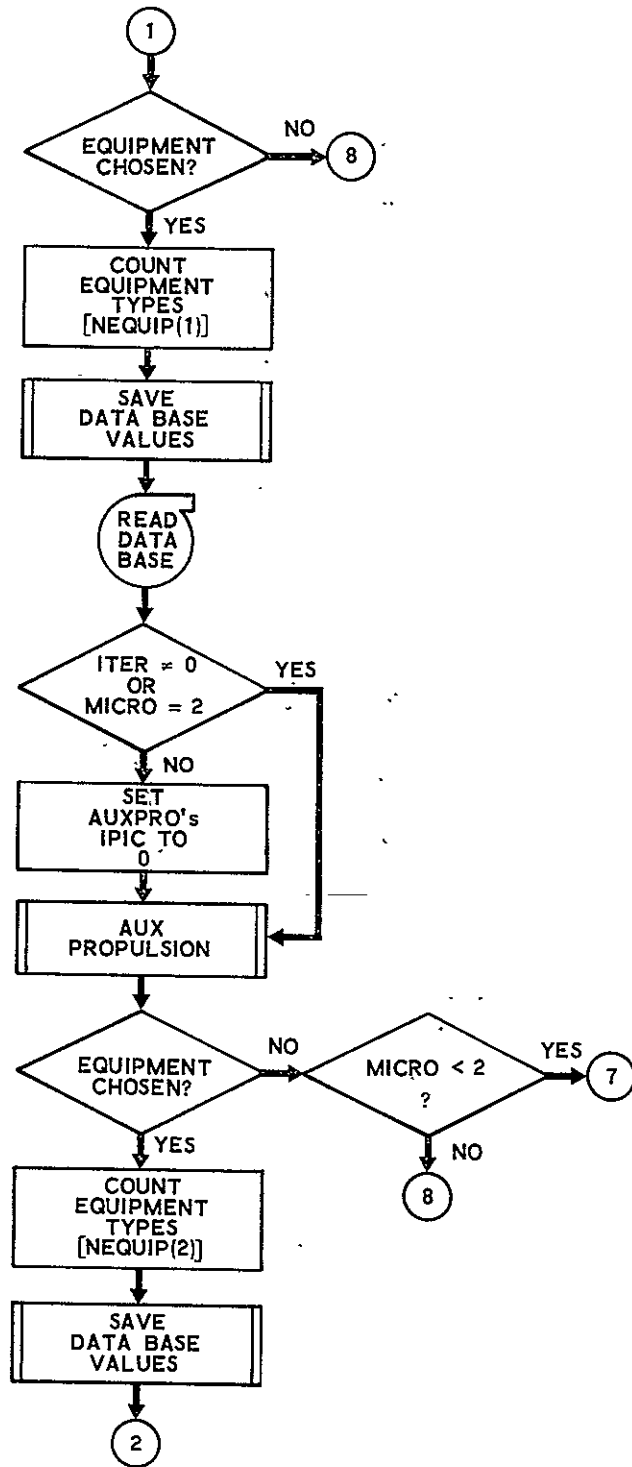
1

EQUIPMENT CHOSEN?

NO

8

YES

COUNT EQUIPMENT TYPES [NEQUIP(1)]

SAVE DATA BASE VALUES

READ DATA BASE

ITER ≠ 0 OR MICRO = 2

YES

NO

SET AUXPRO's IPIC TO 0

AUX PROPULSION

EQUIPMENT CHOSEN?

NO

MICRO < 2 ?

YES

7

NO

8

YES

COUNT EQUIPMENT TYPES [NEQUIP(2)]

SAVE DATA BASE VALUES

2